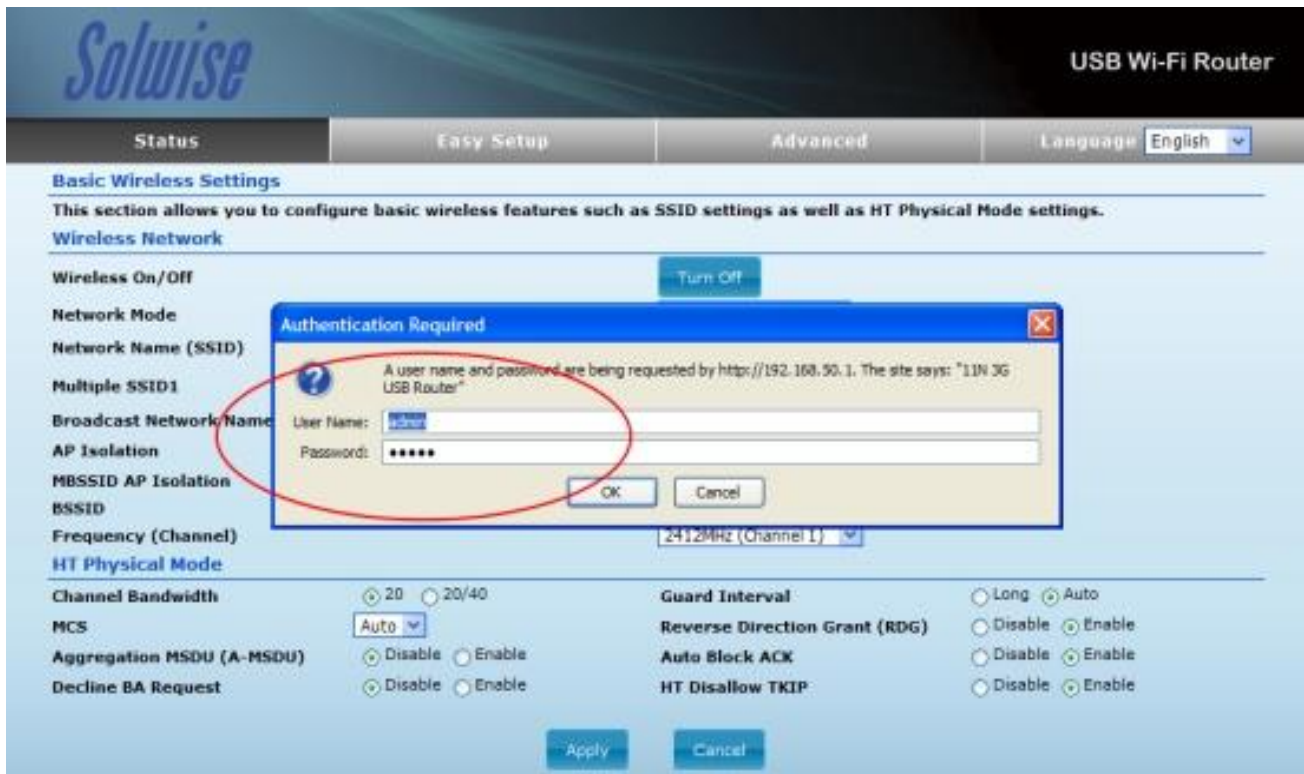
Solwise

USB Wi-Fi Router

Status

Easy Setup

Advanced

Language English

Basic Wireless Settings

This section allows you to configure basic wireless features such as SSID settings as well as HT Physical Mode settings.

Wireless Network

Wireless On/Off

Turn Off

Network Mode

Network Name (SSID)

Multiple SSID1

Broadcast Network Name

AP Isolation

MBSSID AP Isolation

BSSID

Frequency (Channel)

2412MHz (Channel 1)

Authentication Required

A user name and password are being requested by http://192.168.50.1. The site says: "11N 3G USB Router"

User Name: admin

Password: •••••

OK

Cancel

HT Physical Mode

| | | | |
|---|---|---|---|
| Channel Bandwidth | 20 20/40 | Guard Interval | Long Auto |
| MCS | Auto | Reverse Direction Grant (RDG) | Disable Enable |
| Aggregation MSDU (A-MSDU) | Disable Enable | Auto Block ACK | Disable Enable |
| Decline BA Request | Disable Enable | HT Disallow TKIP | Disable Enable |

Apply

Cancel